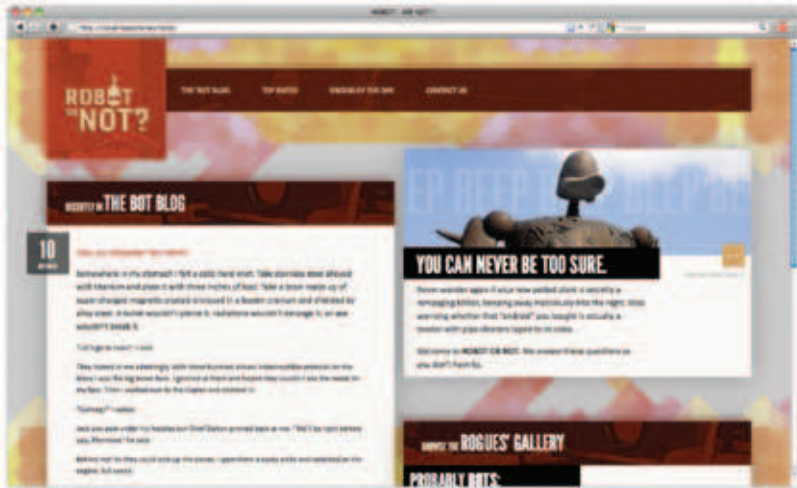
ROBOT... OR NOT?

ROBOT OR NOT?

THE BOT BLOG | TOP BOTS | GADGET OF THE DAY | CONTACT US

RECENTLY IN THE BOT BLOG

10

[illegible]

Somewhere in my stomach I felt a cold, hard knot. Take stainless steel alloyed with titanium and place it with three inches of lead. Take a brain made up of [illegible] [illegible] shaped magnetic crystals encased in a Bowden cranium and shielded by alloy steel. A bomb wouldn't pierce it. Radiations wouldn't damage it, so one wouldn't break it.

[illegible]

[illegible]

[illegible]

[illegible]

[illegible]

BEEP BEEP BEEP BEEP

YOU CAN NEVER BE TOO SURE.

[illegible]

Welcome to ROBOT OR NOT. We answer these questions so you don't have to.

ROGUES' GALLERY

PROBABLY BOTS: